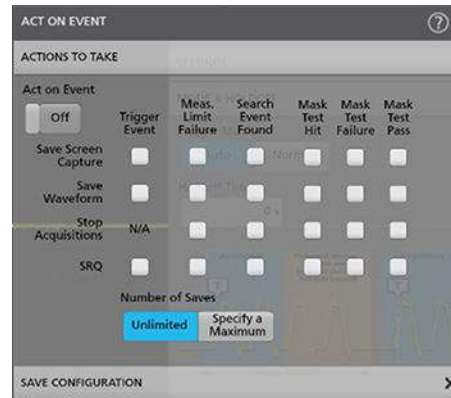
ACT ON EVENT

ACTIONS TO TAKE

Act on Event

Off

|  | Trigger Event | Meas. Limit Failure | Search Event Found | Mask Test Hit | Mask Test Failure | Mask Test Pass |
|---|---|---|---|---|---|---|
| Save Screen Capture |  |  |  |  |  |  |
| Save Waveform |  |  |  |  |  |  |
| Stop Acquisitions | N/A |  |  |  |  |  |
| SRQ |  |  |  |  |  |  |

Number of Saves

Unlimited

Specify a Maximum

SAVE CONFIGURATION